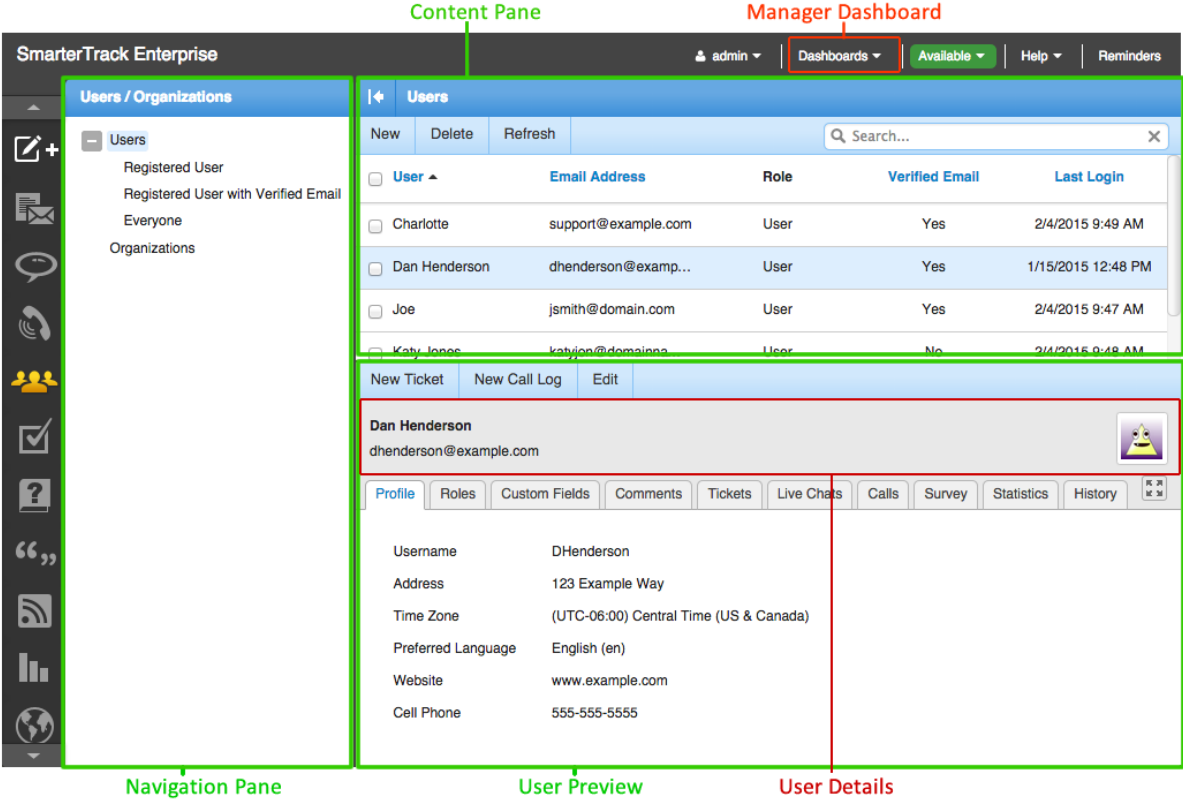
Content Pane

Manager Dashboard

SmarterTrack Enterprise

admin

Dashboards

Available

Help

Reminders

Users / Organizations

Users

Registered User

Registered User with Verified Email

Everyone

Organizations

Users

New

Delete

Refresh

Search...

| User | Email Address | Role | Verified Email | Last Login |
|---|---|---|---|---|
| Charlotte | support@example.com | User | Yes | 2/4/2015 9:49 AM |
| Dan Henderson | dhenderson@examp... | User | Yes | 1/15/2015 12:48 PM |
| Joe | jsmith@domain.com | User | Yes | 2/4/2015 9:47 AM |
| Katy Jones | katyjon@domainna... | User | No | 2/4/2015 9:48 AM |

New Ticket

New Call Log

Edit

Dan Henderson

dhenderson@example.com

Profile

Roles

Custom Fields

Comments

Tickets

Live Chats

Calls

Survey

Statistics

History

Username DHenderson

Address 123 Example Way

Time Zone (UTC-06:00) Central Time (US & Canada)

Preferred Language English (en)

Website www.example.com

Cell Phone 555-555-5555

Navigation Pane

User Preview

User Details